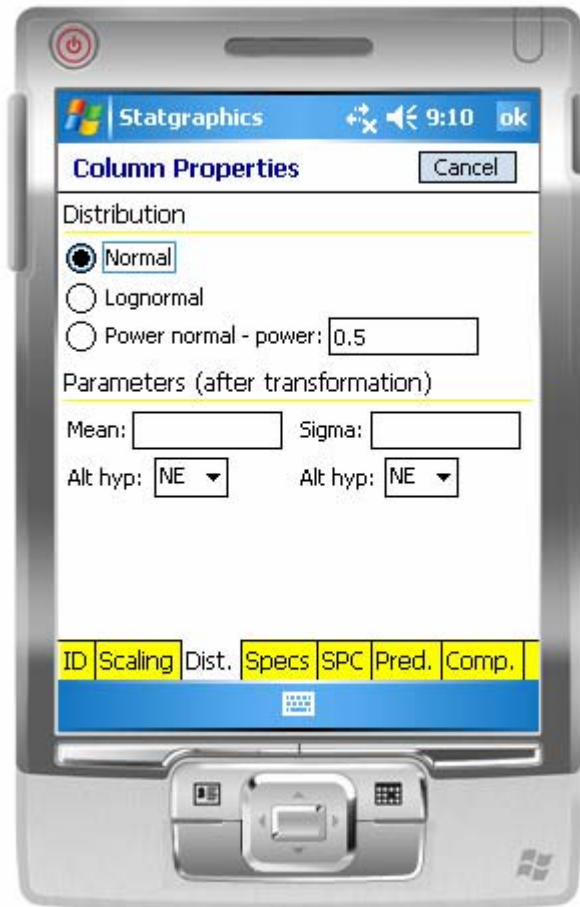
Statgraphics 9:10 ok

Column Properties Cancel

Distribution

Normal

Lognormal

Power normal - power: 0.5

Parameters (after transformation)

Mean: Sigma:

Alt hyp: NE Alt hyp: NE

ID Scaling Dist. Specs SPC Pred. Comp.